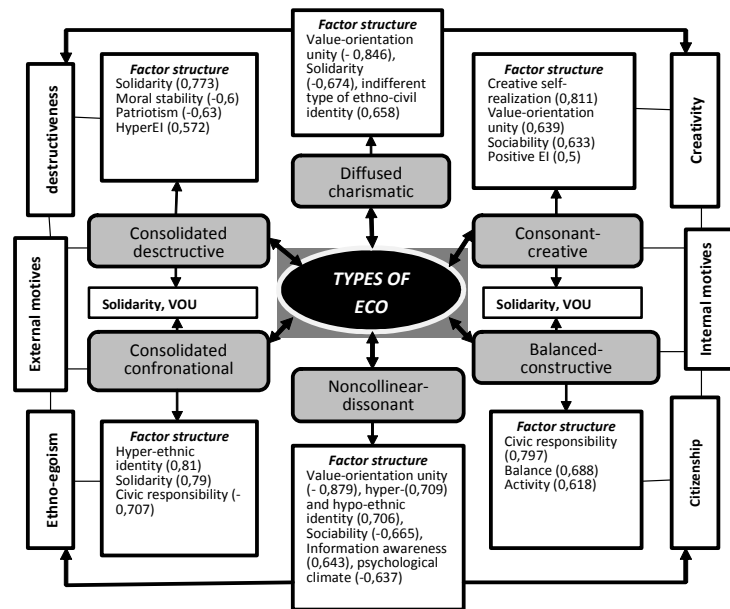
Factor structure
Value-orientation unity (- 0,846), Solidarity (-0,674), indifferent type of ethno-civil identity (0,658)

destructiveness

Factor structure
Solidarity (0,773)
Moral stability (-0,6)
Patriotism (-0,63)
HyperEI (0,572)

Factor structure
Creative self-realization (0,811)
Value-orientation unity (0,639)
Sociability (0,633)
Positive EI (0,5)

Creativity

Diffused charismatic

Consolidated desctructive

Consonant-creative

External motives

TYPES OF ECO

Internal motives

Solidarity, VOU

Solidarity, VOU

Consolidated confronational

Balanced-constructive

Noncollinear-dissonant

Ethno-egoism

Factor structure
Hyper-ethnic identity (0,81)
Solidarity (0,79)
Civic responsibility (-0,707)

Factor structure
Value-orientation unity (- 0,879), hyper-(0,709) and hypo-ethnic identity (0,706), Sociability (-0,665), Information awareness (0,643), psychological climate (-0,637)

Factor structure
Civic responsibility (0,797)
Balance (0,688)
Activity (0,618)

Citizenship